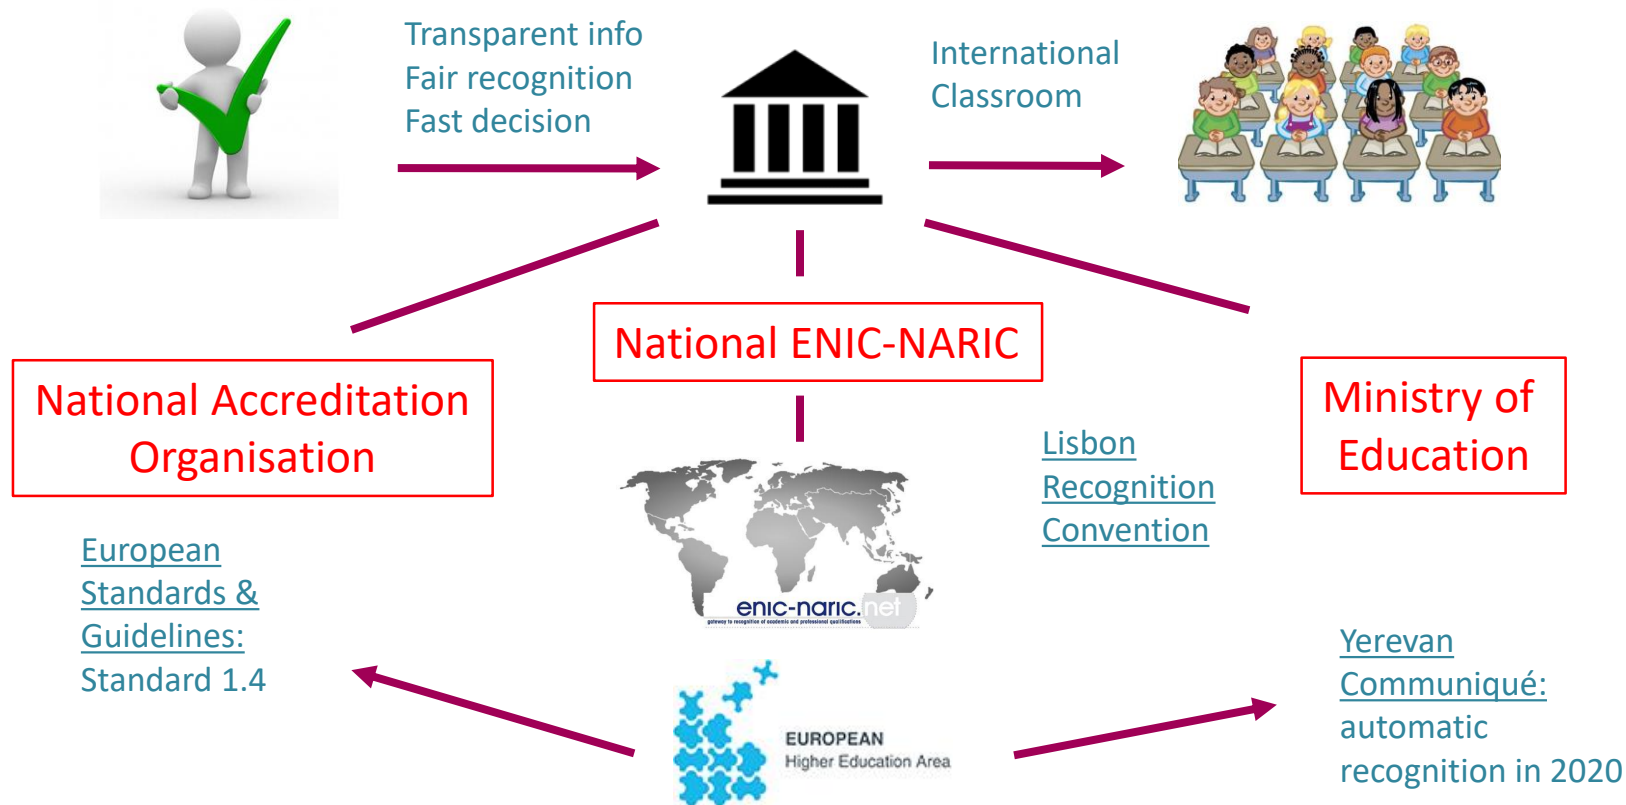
Transparent info
Fair recognition
Fast decision

International Classroom

National ENIC-NARIC

National Accreditation Organisation

Ministry of Education

Lisbon Recognition Convention

enic-naric.net
gateway to recognition of academic and professional qualifications

European Standards & Guidelines: Standard 1.4

EUROPEAN Higher Education Area

Yerevan Communiqué: automatic recognition in 2020